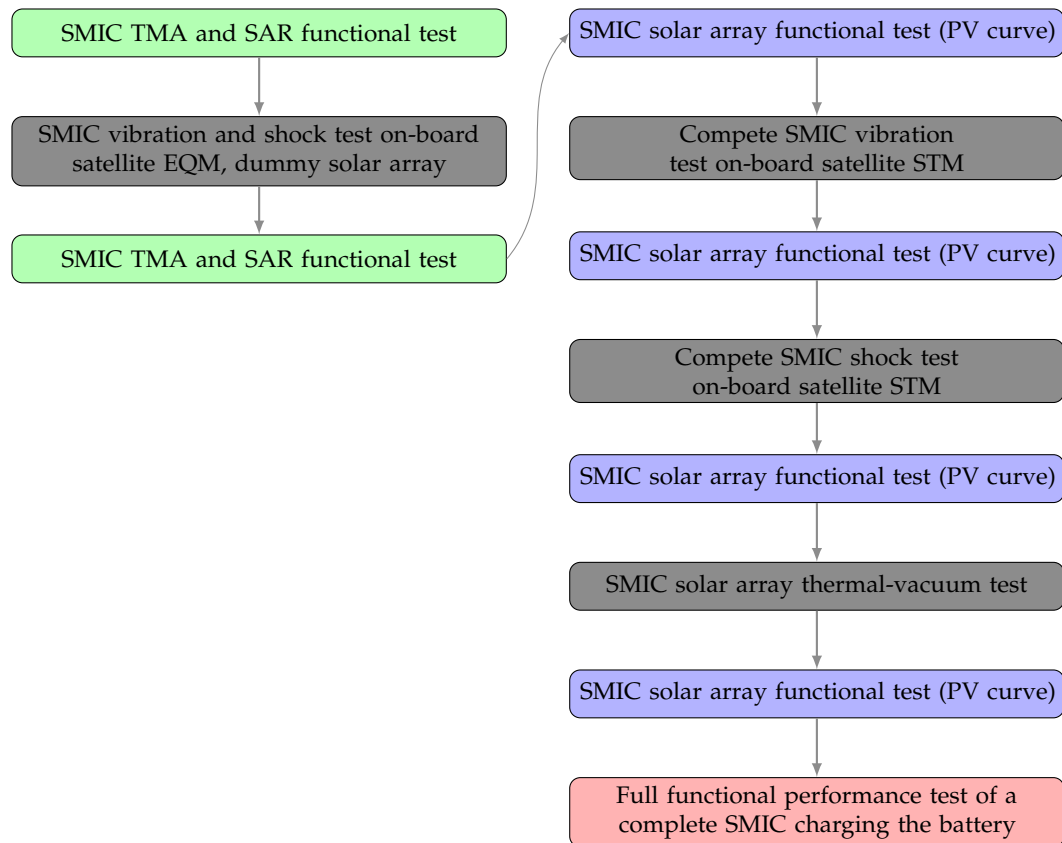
SMIC TMA and SAR functional test

SMIC vibration and shock test on-board satellite EQM, dummy solar array

SMIC TMA and SAR functional test

SMIC solar array functional test (PV curve)

Compete SMIC vibration test on-board satellite STM

SMIC solar array functional test (PV curve)

Compete SMIC shock test on-board satellite STM

SMIC solar array functional test (PV curve)

SMIC solar array thermal-vacuum test

SMIC solar array functional test (PV curve)

Full functional performance test of a complete SMIC charging the battery